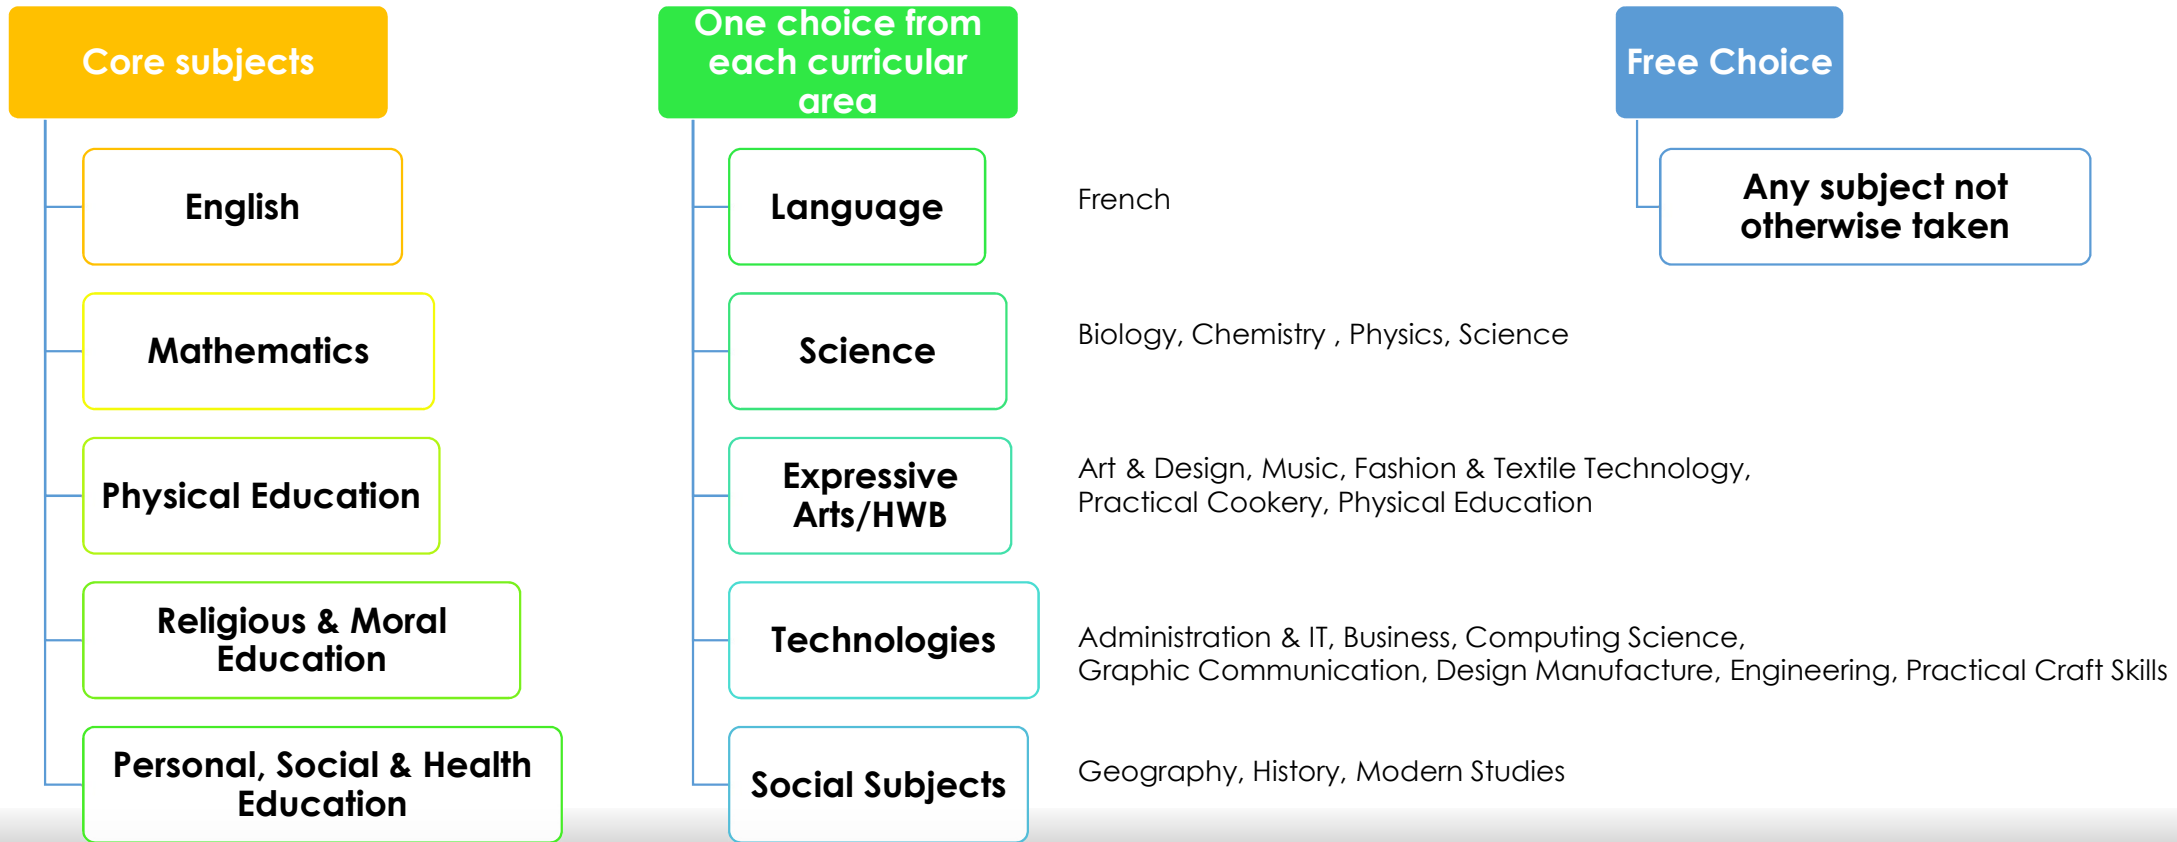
Core subjects

English

Mathematics

Physical Education

Religious & Moral Education

Personal, Social & Health Education

One choice from each curricular area

Language

French

Science

Biology, Chemistry , Physics, Science

Expressive Arts/HWB

Art & Design, Music, Fashion & Textile Technology, Practical Cookery, Physical Education

Technologies

Administration & IT, Business, Computing Science, Graphic Communication, Design Manufacture, Engineering, Practical Craft Skills

Social Subjects

Geography, History, Modern Studies

Free Choice

Any subject not otherwise taken